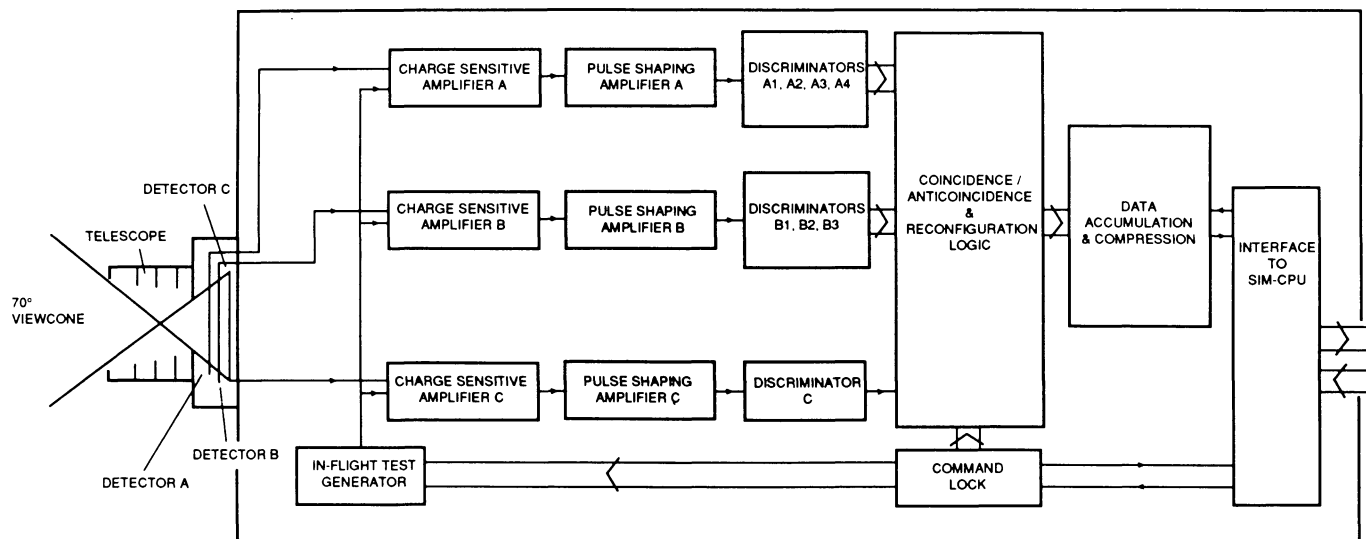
CHARGE SENSITIVE AMPLIFIER A

PULSE SHAPING AMPLIFIER A

DISCRIMINATORS A1, A2, A3, A4

COINCIDENCE / ANTICOINCIDENCE & RECONFIGURATION LOGIC

DATA ACCUMULATION & COMPRESSION

INTERFACE TO SIM-CPU

DETECTOR C

TELESCOPE

70° VIEWCONE

CHARGE SENSITIVE AMPLIFIER B

PULSE SHAPING AMPLIFIER B

DISCRIMINATORS B1, B2, B3

CHARGE SENSITIVE AMPLIFIER C

PULSE SHAPING AMPLIFIER C

DISCRIMINATOR C

DETECTOR B

DETECTOR A

IN-FLIGHT TEST GENERATOR

COMMAND LOCK